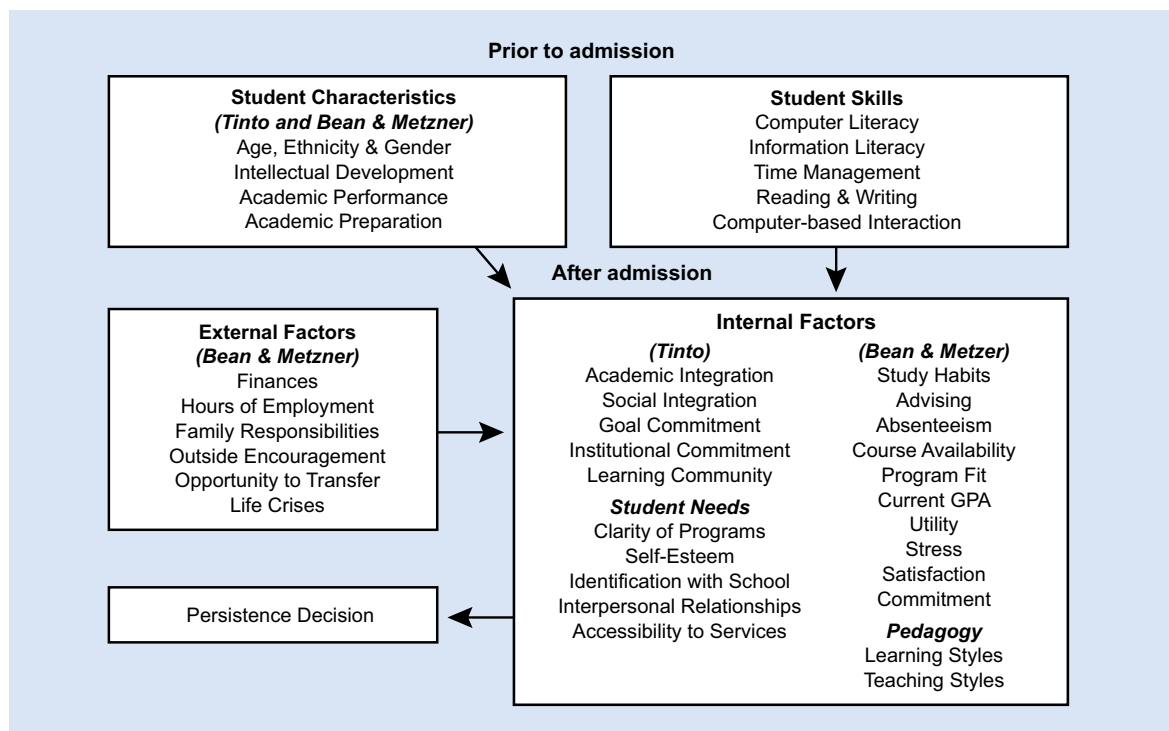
Prior to admission

Student Characteristics
(Tinto and Bean & Metzner)
Age, Ethnicity & Gender
Intellectual Development
Academic Performance
Academic Preparation

Student Skills
Computer Literacy
Information Literacy
Time Management
Reading & Writing
Computer-based Interaction

After admission

External Factors
(Bean & Metzner)
Finances
Hours of Employment
Family Responsibilities
Outside Encouragement
Opportunity to Transfer
Life Crises

Internal Factors
(Tinto)
Academic Integration
Social Integration
Goal Commitment
Institutional Commitment
Learning Community

Student Needs
Clarity of Programs
Self-Esteem
Identification with School
Interpersonal Relationships
Accessibility to Services

(Bean & Metzer)
Study Habits
Advising
Absenteeism
Course Availability
Program Fit
Current GPA
Utility
Stress
Satisfaction
Commitment

Pedagogy
Learning Styles
Teaching Styles

Persistence Decision